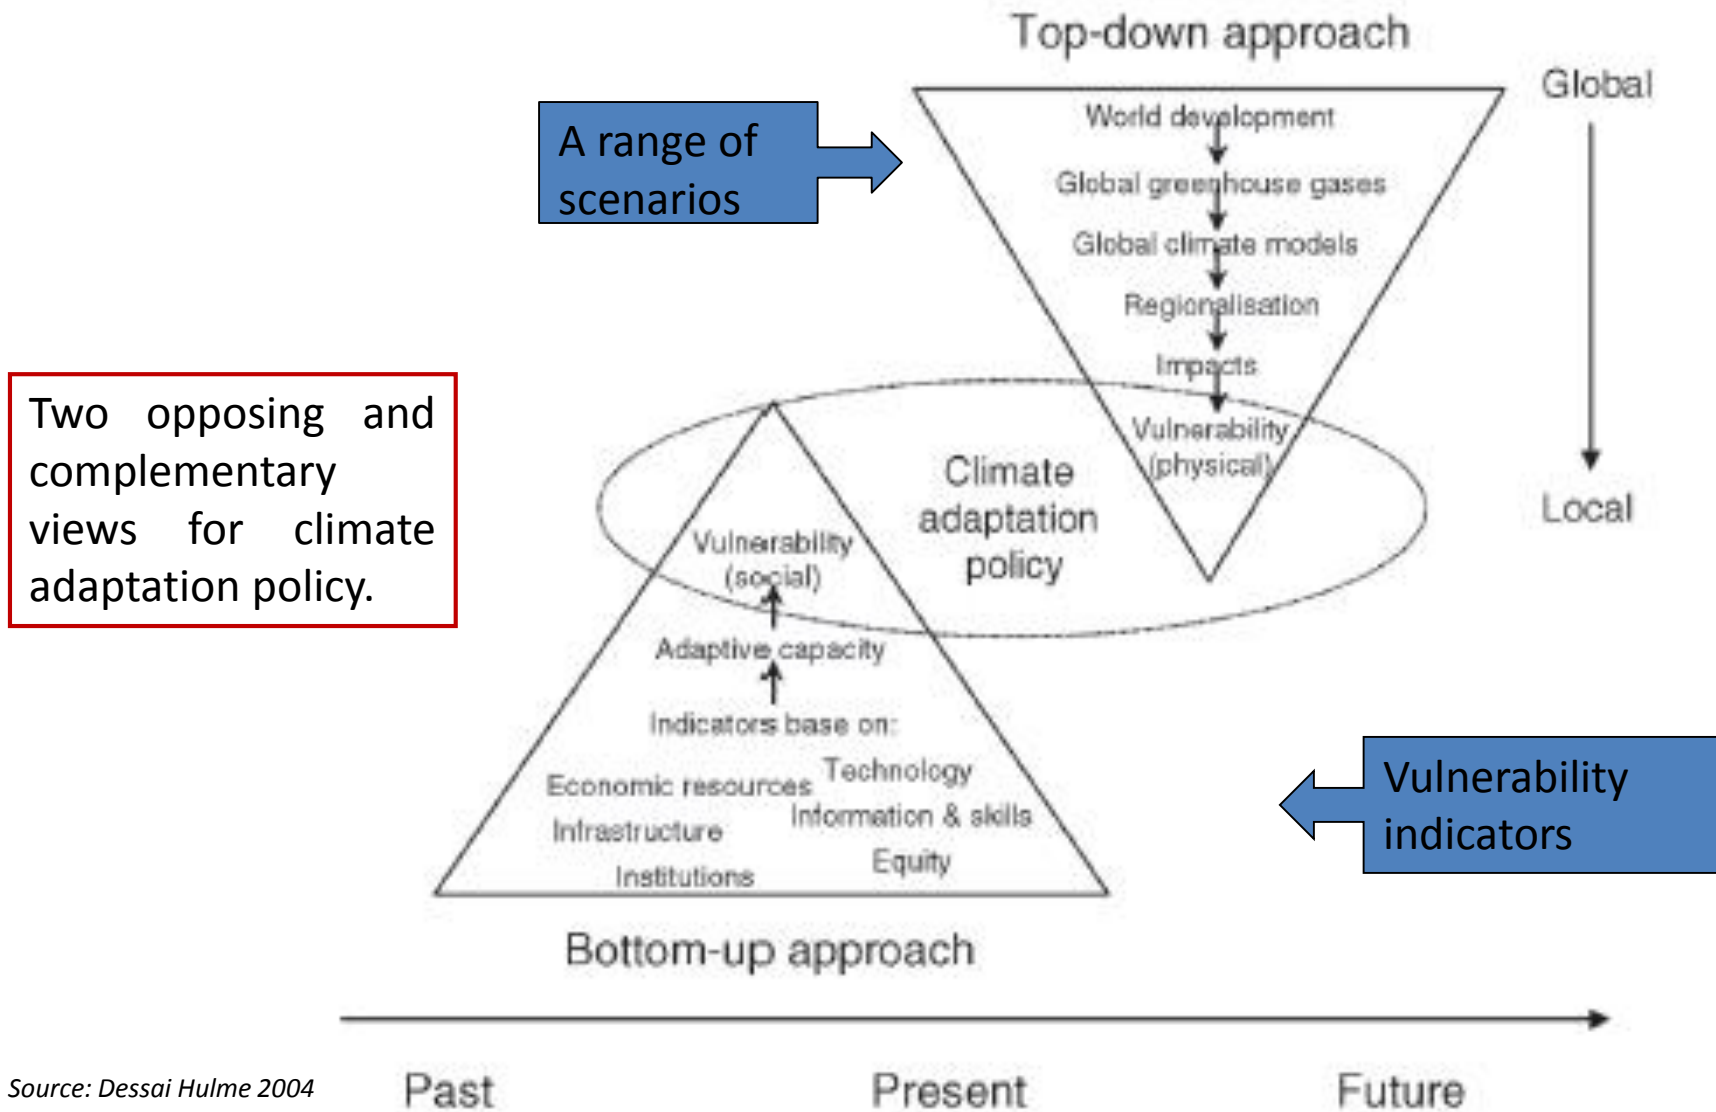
Top-down approach

Global

Local

A range of scenarios

World development

Global greenhouse gases

Global climate models

Regionalisation

Impacts

Vulnerability (physical)

Two opposing and complementary views for climate adaptation policy.

Climate adaptation policy

Vulnerability (social)

Adaptive capacity

Indicators base on:

Economic resources

Technology

Infrastructure

Information & skills

Institutions

Equity

Vulnerability indicators

Bottom-up approach

Source: Dessai Hulme 2004

Past

Present

Future